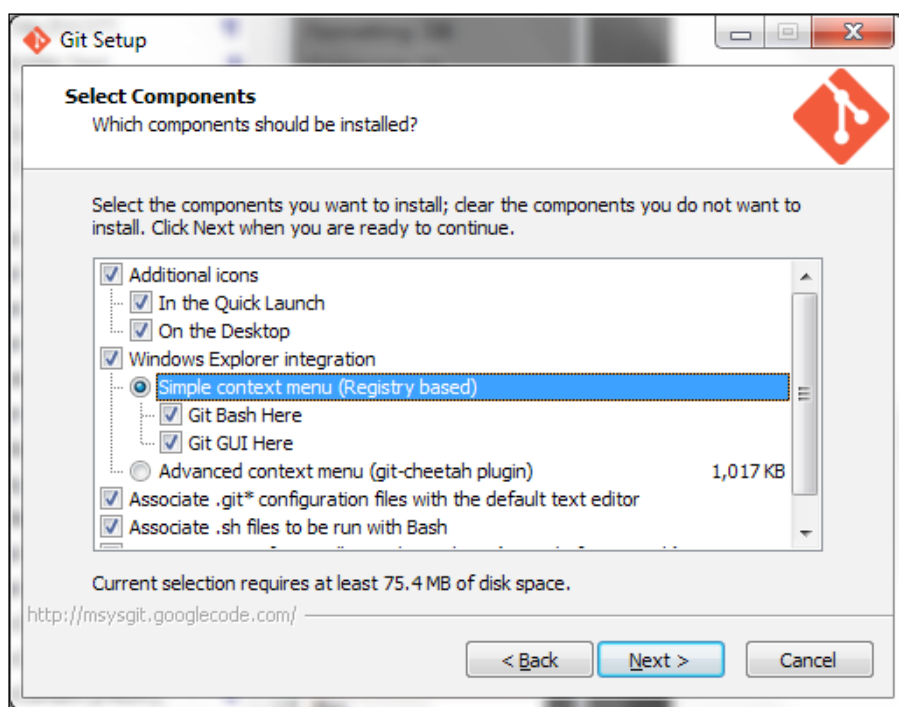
Git Setup

Select Components
Which components should be installed?

Select the components you want to install; clear the components you do not want to install. Click Next when you are ready to continue.

Additional icons
In the Quick Launch
On the Desktop
Windows Explorer integration
Simple context menu (Registry based)
Git Bash Here
Git GUI Here
Advanced context menu (git-cheetah plugin) 1,017 KB
Associate .git* configuration files with the default text editor
Associate .sh files to be run with Bash
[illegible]

Current selection requires at least 75.4 MB of disk space.

http://msysgit.googlecode.com/

< Back
Next >
Cancel